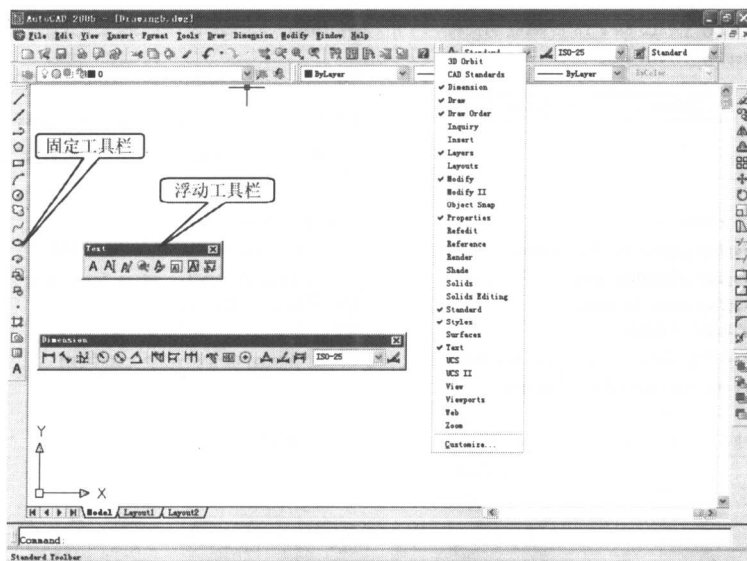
AutoCAD 2006 - [Drawing6.dwg]

File Edit View Insert Format Tools Draw Dimension Modify Window Help

Standard ISO-25 Standard

0 ByLayer ByLayer ByColor

3D Orbit
CAD Standards
✔ Dimension
✔ Draw
✔ Draw Order
Inquiry
Insert
✔ Layers
Layouts
✔ Modify
Modify II
Object Snap
✔ Properties
Refedit
Reference
Render
Shade
Solids
Solids Editing
✔ Standard
✔ Styles
Surfaces
✔ Text
UCS
UCS II
View
Viewports
Web
Zoom

Customize...

固定工具栏

浮动工具栏

Text

Dimension

ISO-25

Y

X

Model Layout1 Layout2

Command:

Standard Toolbar